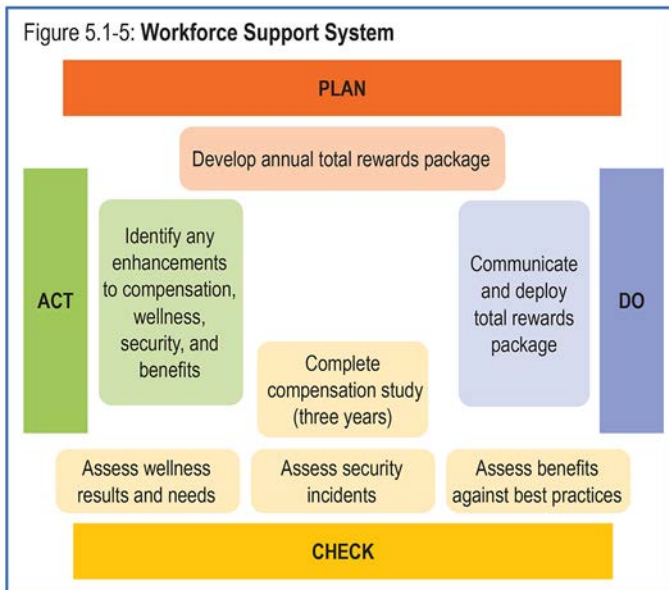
Figure 5.1-5: **Workforce Support System**

PLAN

Develop annual total rewards package

ACT

Identify any enhancements to compensation, wellness, security, and benefits

Complete compensation study (three years)

Communicate and deploy total rewards package

DO

Assess wellness results and needs

Assess security incidents

Assess benefits against best practices

CHECK